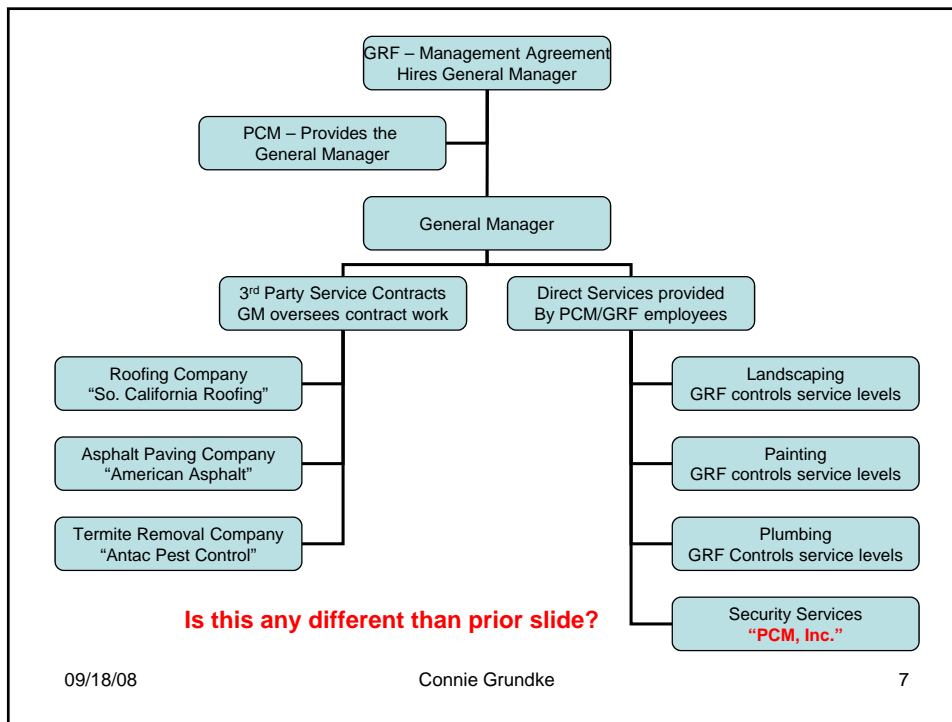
GRF – Management Agreement
Hires General Manager

PCM – Provides the
General Manager

General Manager

3$^{rd}$ Party Service Contracts
GM oversees contract work

Direct Services provided
By PCM/GRF employees

Roofing Company
"So. California Roofing"

Asphalt Paving Company
"American Asphalt"

Termite Removal Company
"Antac Pest Control"

Landscaping
GRF controls service levels

Painting
GRF controls service levels

Plumbing
GRF Controls service levels

Security Services
"PCM, Inc."

Is this any different than prior slide?

09/18/08 Connie Grundke 7